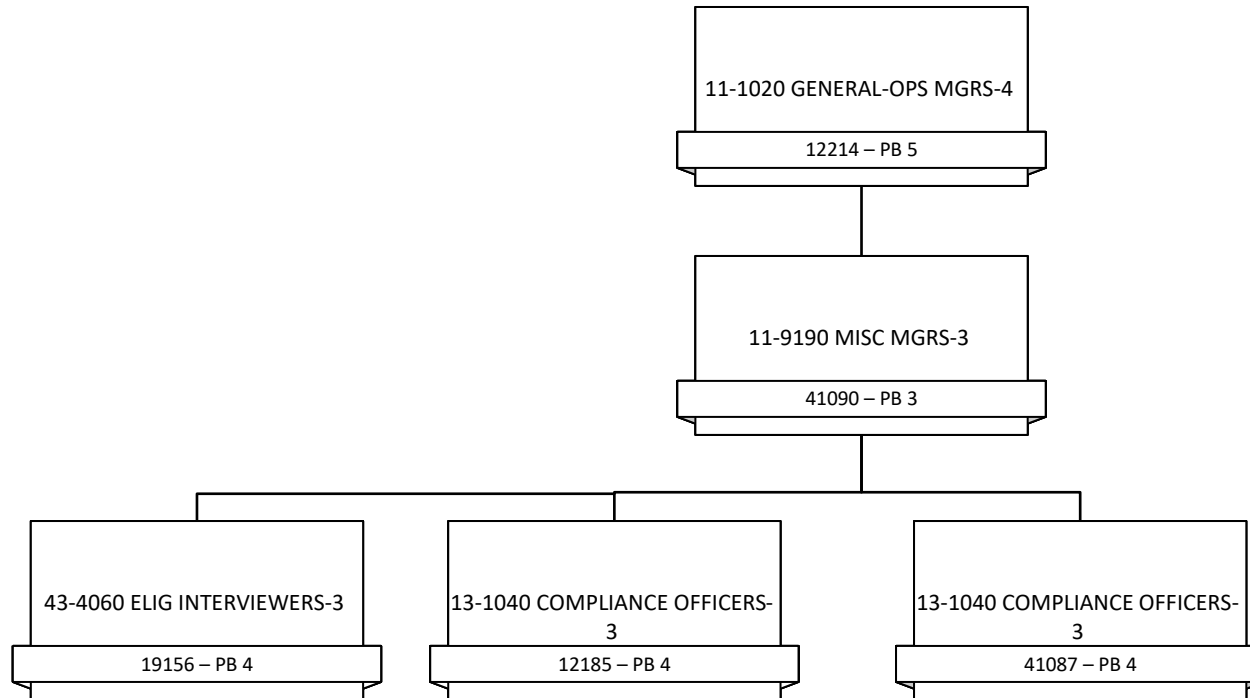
11-1020 GENERAL-OPS MGRS-4

12214 – PB 5

11-9190 MISC MGRS-3

41090 – PB 3

43-4060 ELIG INTERVIEWERS-3

19156 – PB 4

13-1040 COMPLIANCE OFFICERS-3

12185 – PB 4

13-1040 COMPLIANCE OFFICERS-3

41087 – PB 4